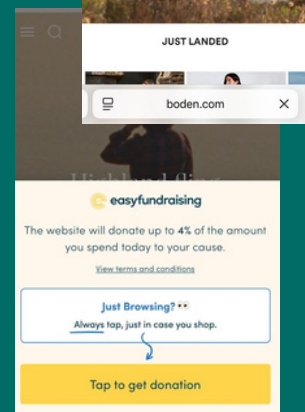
JUST LANDED

boden.com

Highland fling

easyfundraising

The website will donate up to 4% of the amount you spend today to your cause.

View terms and conditions

Just Browsing? 👀
Always tap, just in case you shop.

Tap to get donation